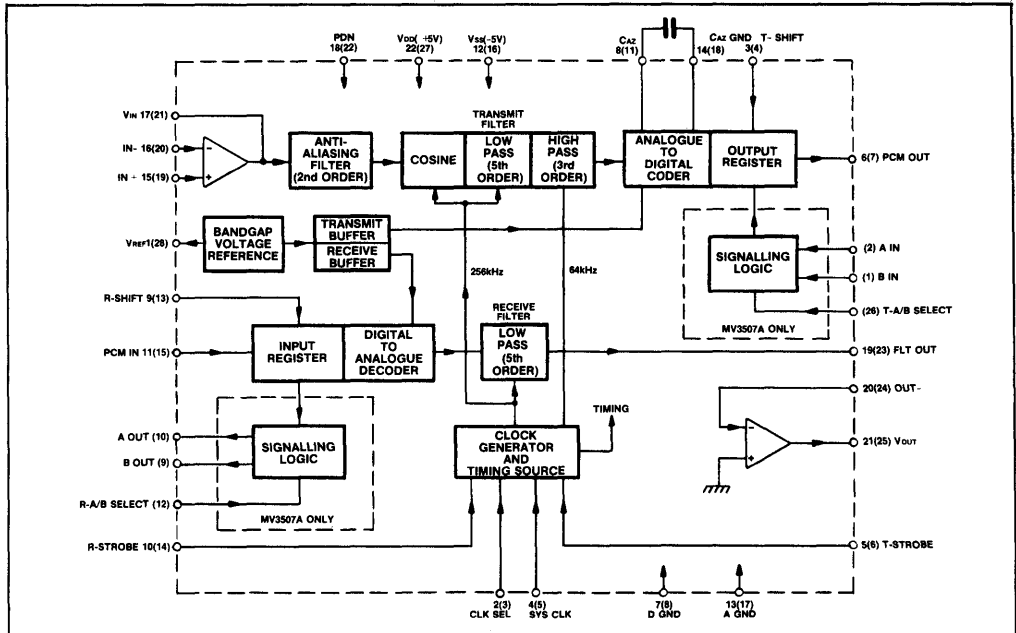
PDN 18(22)

$V_{DD}$( +5V) 22(27)

$V_{SS}$(-5V) 12(16)

$C_{AZ}$ 8(11)

$C_{AZ}$ GND 14(18)

T- SHIFT 3(4)

$V_{IN}$ 17(21)

IN- 16(20)

IN + 15(19)

ANTI-ALIASING FILTER (2nd ORDER)

TRANSMIT FILTER

COSINE

LOW PASS (5th ORDER)

HIGH PASS (3rd ORDER)

ANALOGUE TO DIGITAL CODER

OUTPUT REGISTER

6(7) PCM OUT

$V_{REF}$1(28)

BANDGAP VOLTAGE REFERENCE

TRANSMIT BUFFER

RECEIVE BUFFER

256kHz

64kHz

SIGNALLING LOGIC

(2) A IN

(1) B IN

(26) T-A/B SELECT

MV3507A ONLY

R-SHIFT 9(13)

RECEIVE FILTER

PCM IN 11(15)

INPUT REGISTER

DIGITAL TO ANALOGUE DECODER

LOW PASS (5th ORDER)

19(23) FLT OUT

20(24) OUT-

TIMING

A OUT (10)

B OUT (9)

SIGNALLING LOGIC

CLOCK GENERATOR AND TIMING SOURCE

21(25) $V_{OUT}$

R-A/B SELECT (12)

MV3507A ONLY

R-STROBE 10(14)

5(6) T-STROBE

2(3) CLK SEL

4(5) SYS CLK

7(8) D GND

13(17) A GND